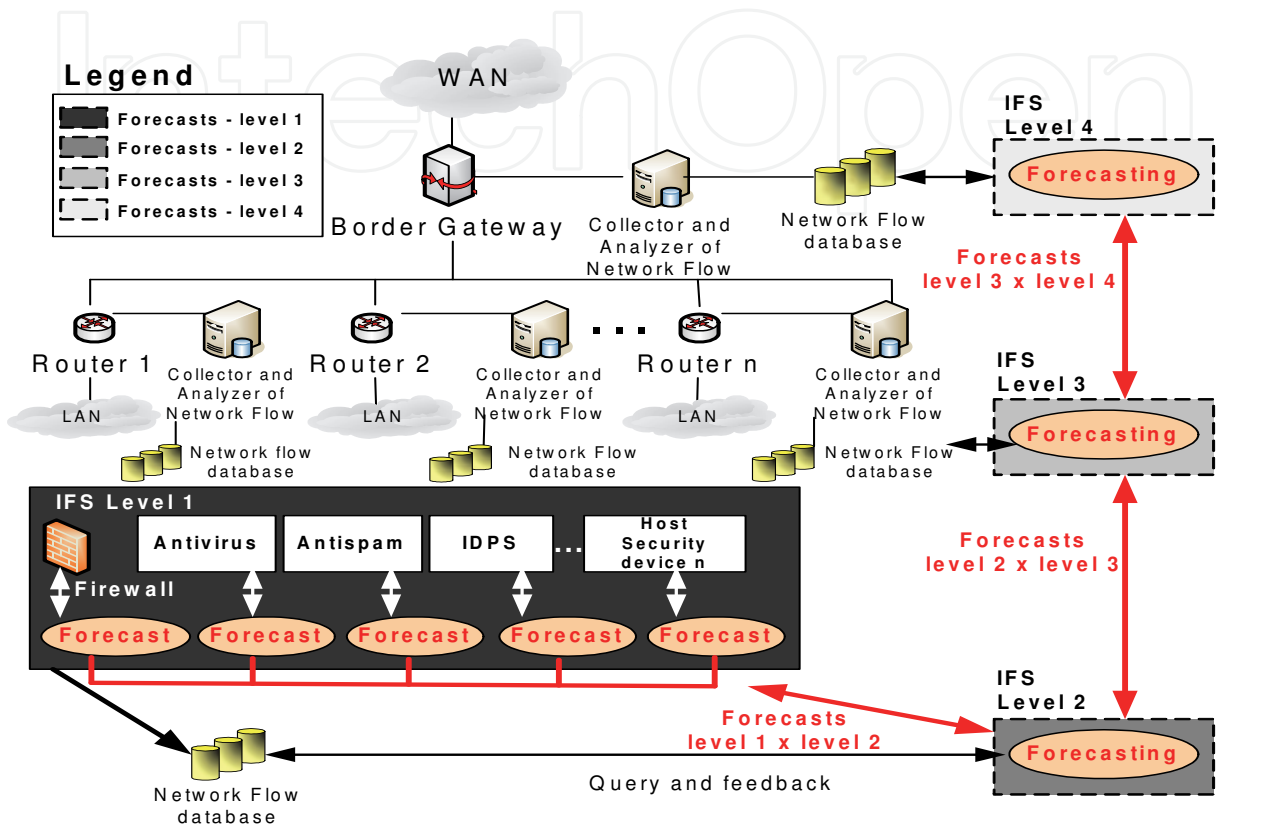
IntechOpen

Legend
Forecasts - level 1
Forecasts - level 2
Forecasts - level 3
Forecasts - level 4

WAN

Border Gateway

Collector and Analyzer of Network Flow

Network Flow database

IFS Level 4
Forecasting

Forecasts level 3 x level 4

Router 1
Collector and Analyzer of Network Flow
LAN
Network flow database

Router 2
Collector and Analyzer of Network Flow
LAN
Network Flow database

...

Router n
Collector and Analyzer of Network Flow
LAN
Network Flow database

IFS Level 3
Forecasting

IFS Level 1
Antivirus
Antispam
IDPS
...
Host Security device n
Firewall
Forecast
Forecast
Forecast
Forecast
Forecast

Forecasts level 2 x level 3

IFS Level 2
Forecasting

Forecasts level 1 x level 2

Network Flow database

Query and feedback